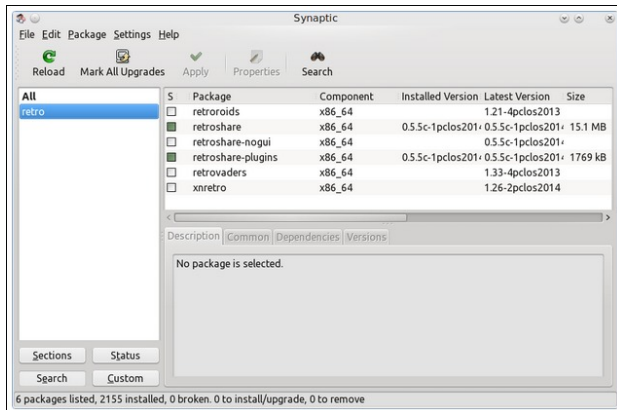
Synaptic

File Edit Package Settings Help

Reload Mark All Upgrades Apply Properties Search

All
retro

| S | Package | Component | Installed Version | Latest Version | Size |
|---|---|---|---|---|---|
| | retroroids | x86_64 | | 1.21-4pclos2013 | |
| | retroshare | x86_64 | 0.5.5c-1pclos201 | 0.5.5c-1pclos201 | 15.1 MB |
| | retroshare-nogui | x86_64 | | 0.5.5c-1pclos201 | |
| | retroshare-plugins | x86_64 | 0.5.5c-1pclos201 | 0.5.5c-1pclos201 | 1769 kB |
| | retrovaders | x86_64 | | 1.33-4pclos2013 | |
| | xnretro | x86_64 | | 1.26-2pclos2014 | |

Description Common Dependencies Versions

No package is selected.

Sections Status
Search Custom

6 packages listed, 2155 installed, 0 broken. 0 to install/upgrade, 0 to remove